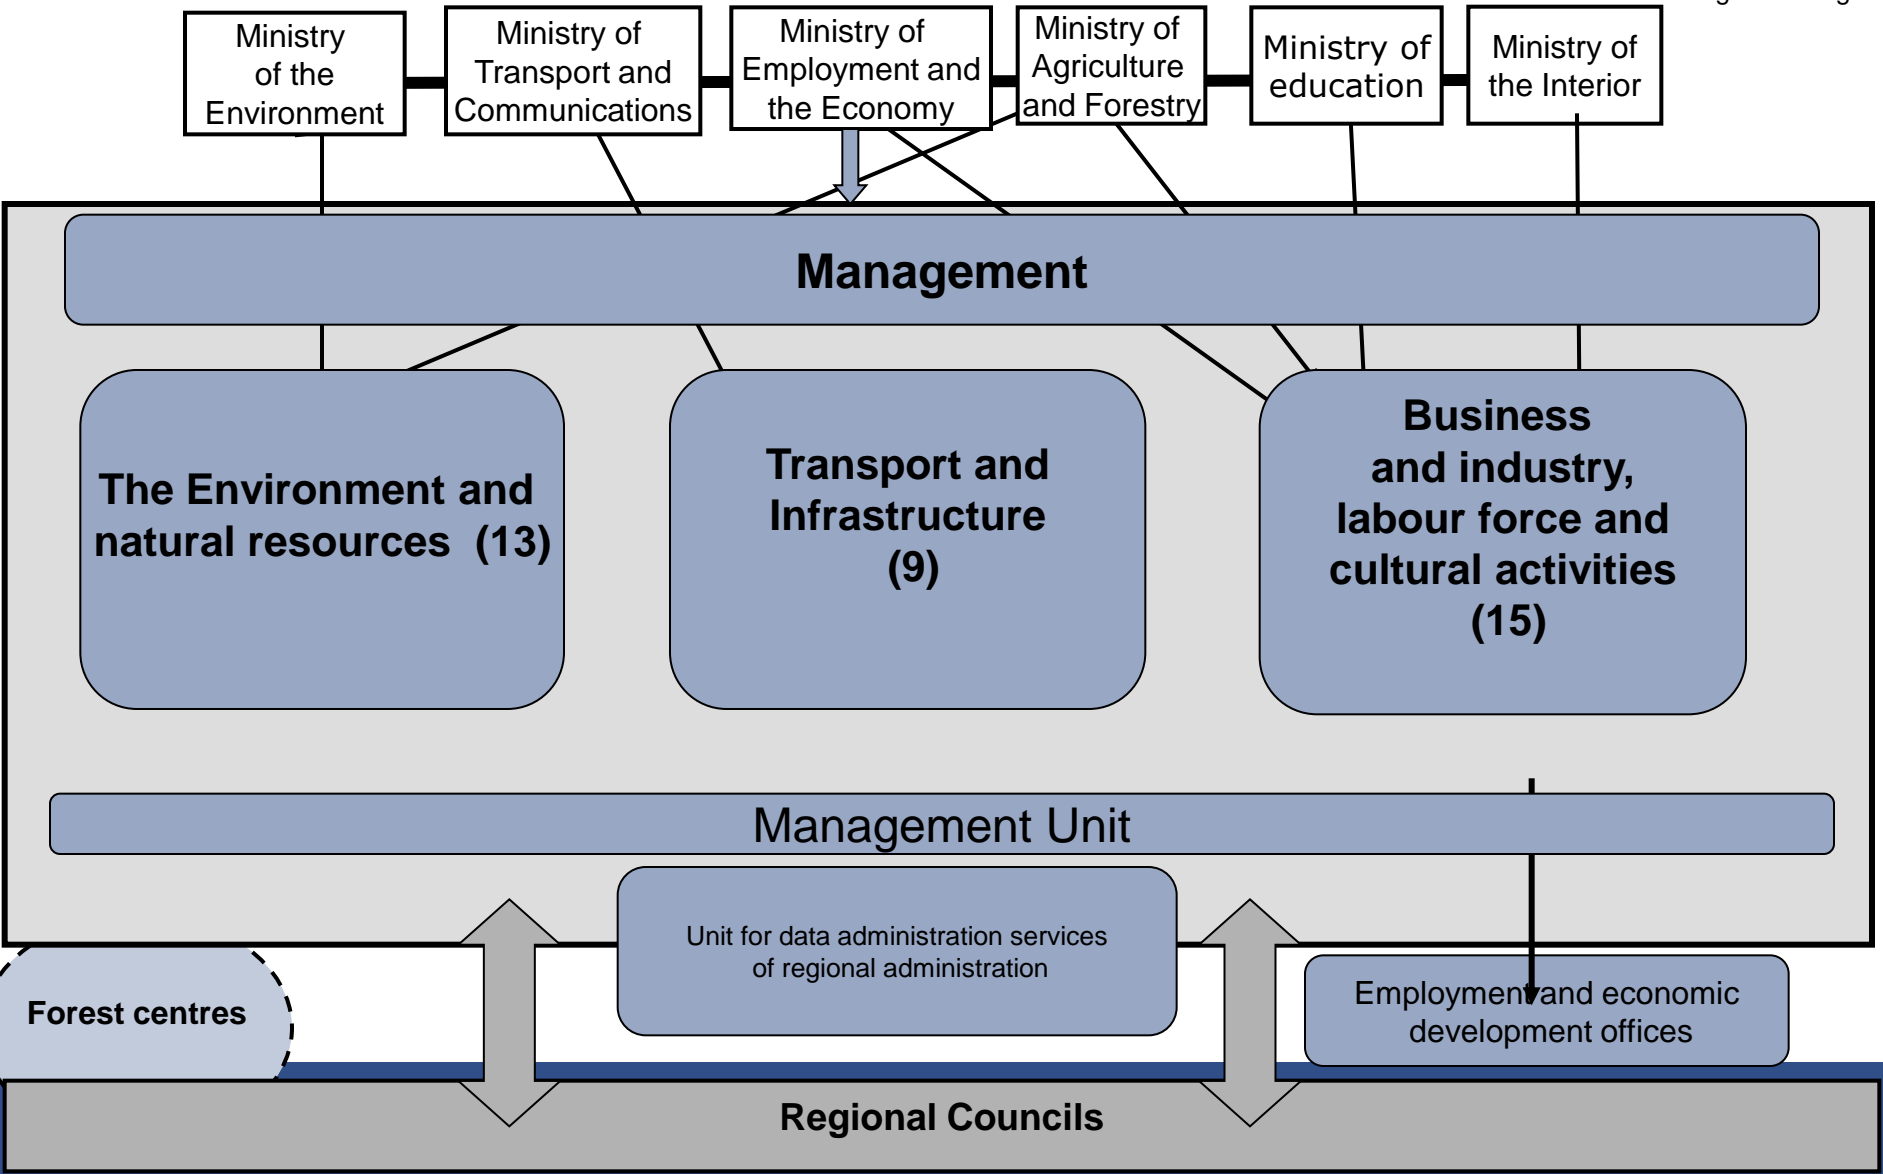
Ministry of the Environment

Ministry of Transport and Communications

Ministry of Employment and the Economy

Ministry of Agriculture and Forestry

Ministry of education

Ministry of the Interior

Management

The Environment and natural resources (13)

Transport and Infrastructure (9)

Business and industry, labour force and cultural activities (15)

Management Unit

Unit for data administration services of regional administration

Forest centres

Employment and economic development offices

Regional Councils